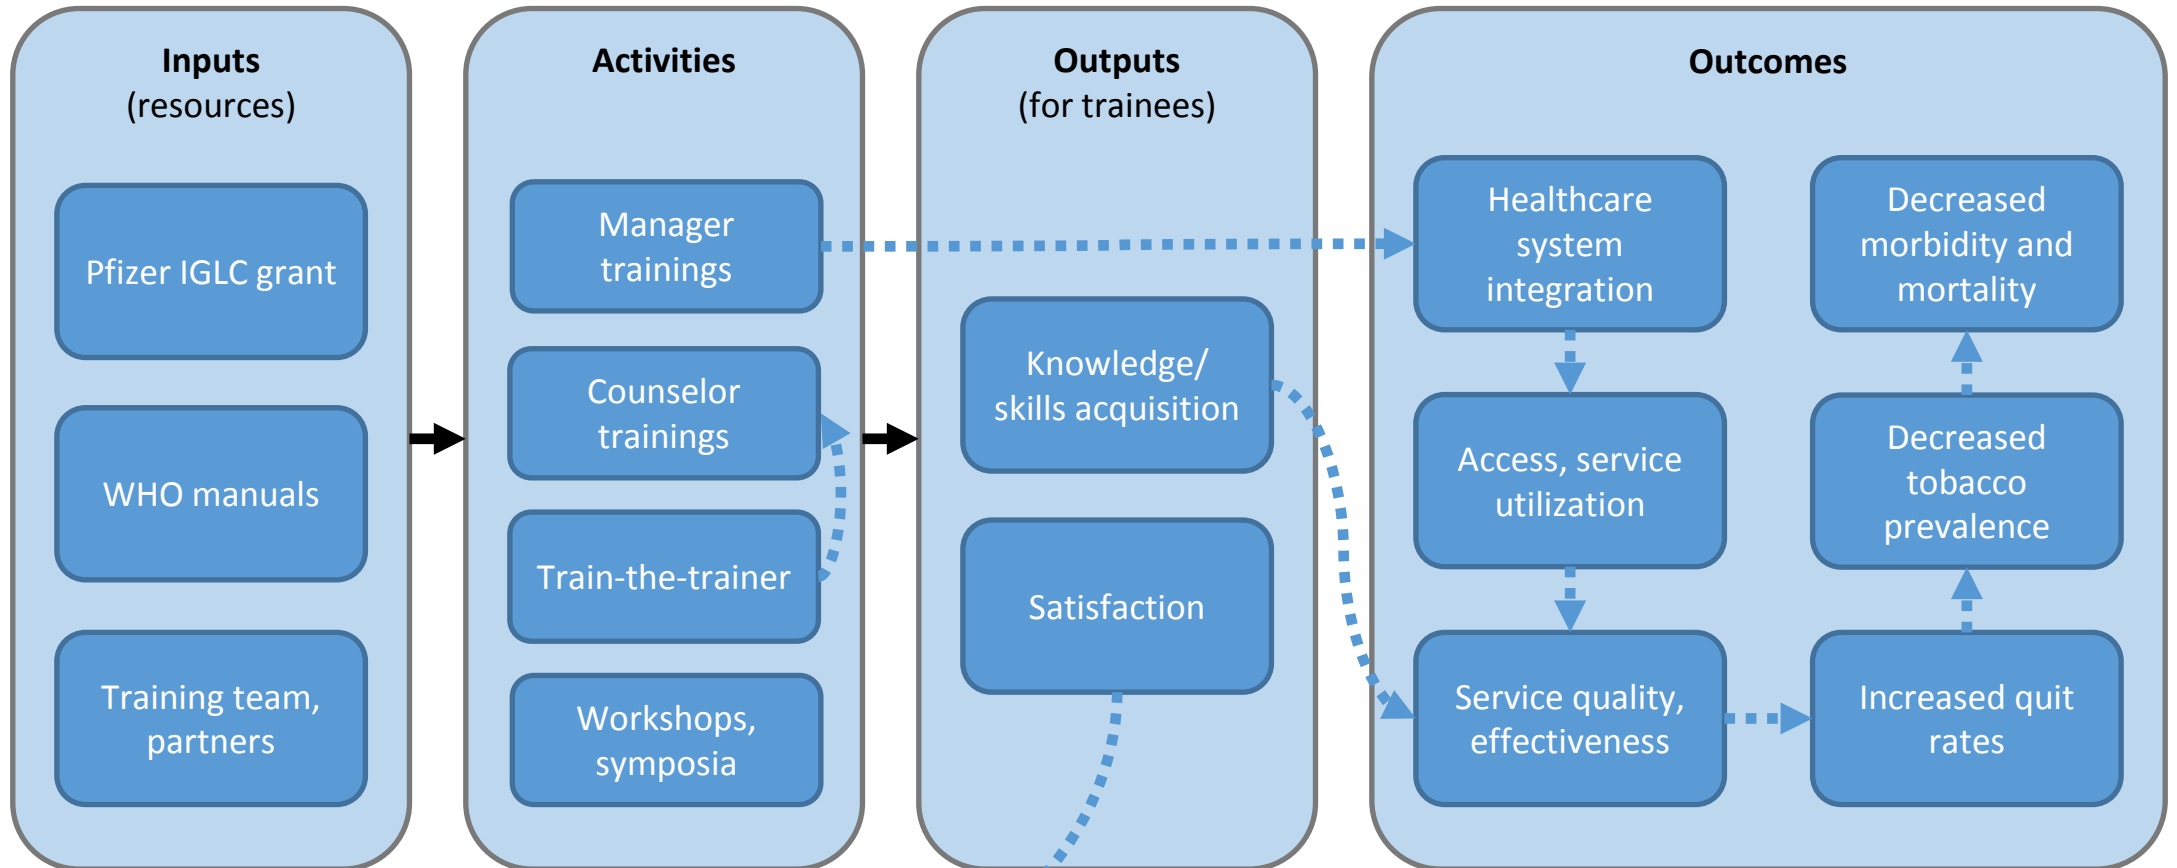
Inputs
(resources)

Pfizer IGLC grant

WHO manuals

Training team, partners

Activities

Manager trainings

Counselor trainings

Train-the-trainer

Workshops, symposia

Outputs
(for trainees)

Knowledge/ skills acquisition

Satisfaction

Outcomes

Healthcare system integration

Access, service utilization

Service quality, effectiveness

Decreased morbidity and mortality

Decreased tobacco prevalence

Increased quit rates